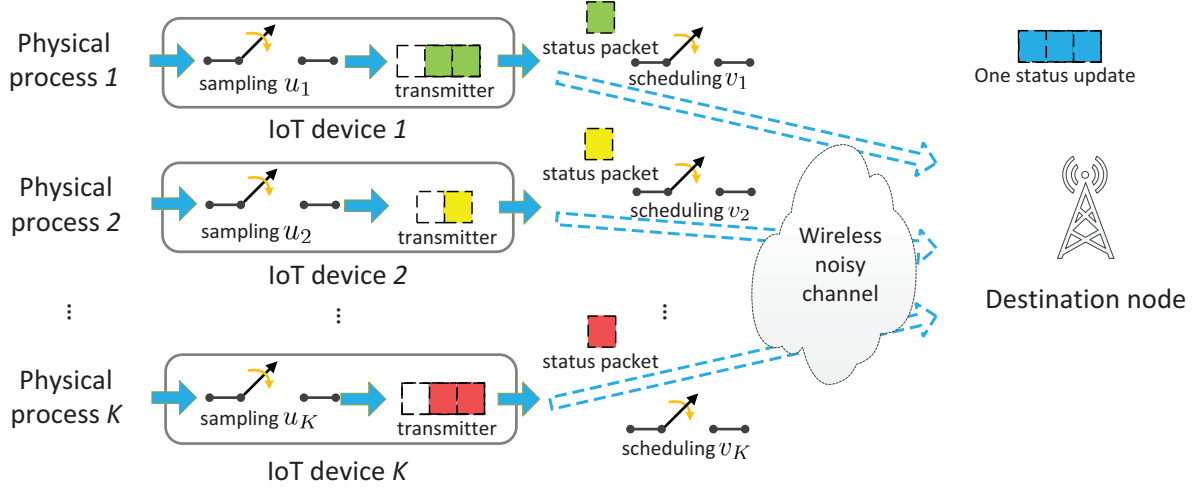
Physical process *1*

sampling $u_1$

transmitter

IoT device *1*

status packet

scheduling $v_1$

One status update

Physical process *2*

sampling $u_2$

transmitter

IoT device *2*

status packet

scheduling $v_2$

Wireless noisy channel

Destination node

⋮

⋮

⋮

Physical process *K*

sampling $u_K$

transmitter

IoT device *K*

status packet

scheduling $v_K$